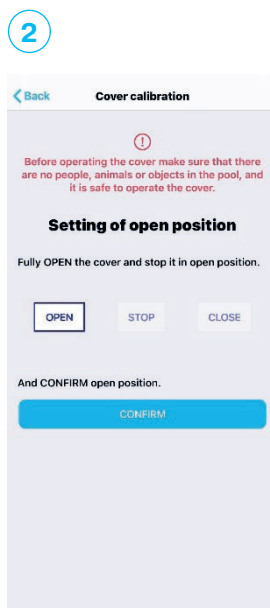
2

Back Cover calibration

!

Before operating the cover make sure that there are no people, animals or objects in the pool, and it is safe to operate the cover.

Setting of open position

Fully OPEN the cover and stop it in open position.

OPEN STOP CLOSE

And CONFIRM open position.

CONFIRM